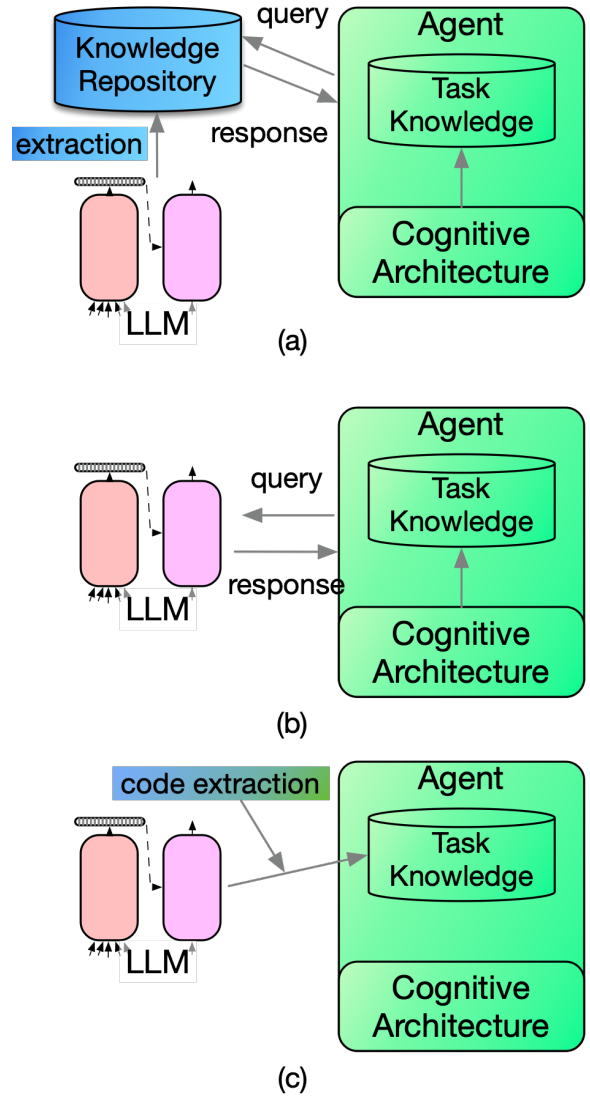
Knowledge Repository

query

response

extraction

Agent

Task Knowledge

Cognitive Architecture

LLM

(a)

Agent

query

Task Knowledge

response

LLM

Cognitive Architecture

(b)

code extraction

Agent

Task Knowledge

LLM

Cognitive Architecture

(c)